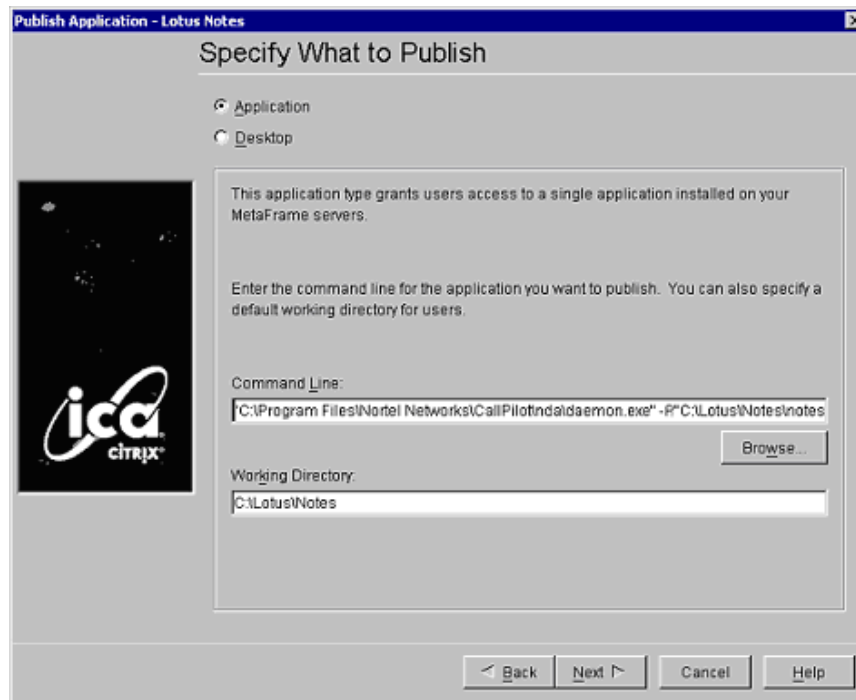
Publish Application - Lotus Notes

Specify What to Publish

Application

Desktop

This application type grants users access to a single application installed on your MetaFrame servers.

Enter the command line for the application you want to publish. You can also specify a default working directory for users.

ica CITRIX

Command Line:

"C:\Program Files\Nortel Networks\CallPilot\nda\daemon.exe" -P"C:\Lotus\Notes\notes

Browse...

Working Directory:

C:\Lotus\Notes

< Back

Next >

Cancel

Help